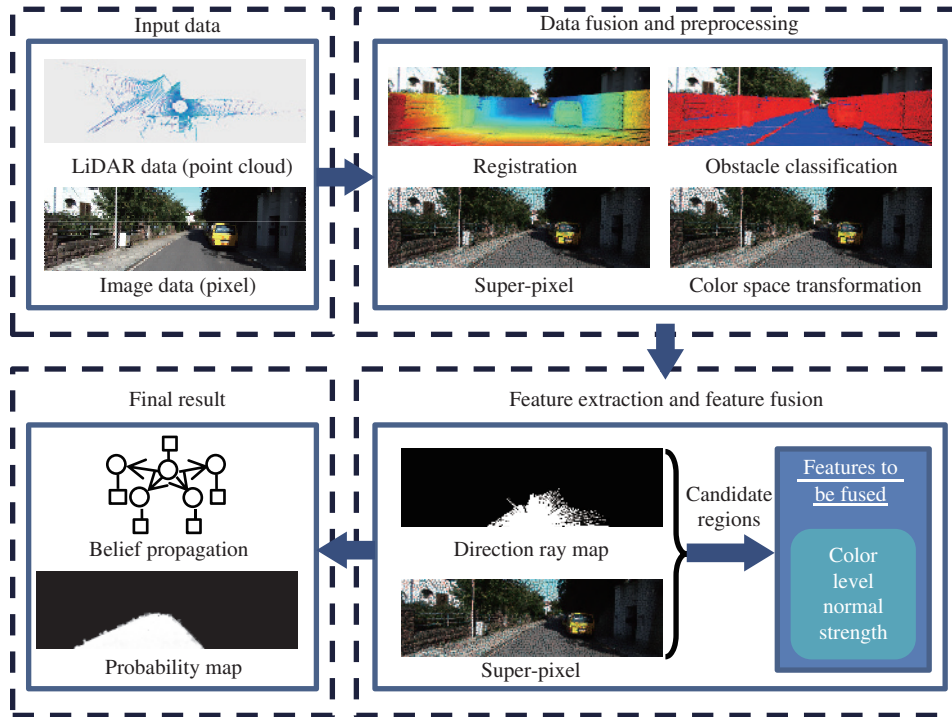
Input data

LiDAR data (point cloud)

Image data (pixel)

Data fusion and preprocessing

Registration

Obstacle classification

Super-pixel

Color space transformation

Final result

Belief propagation

Probability map

Feature extraction and feature fusion

Direction ray map

Super-pixel

Candidate regions

Features to be fused

Color level normal strength